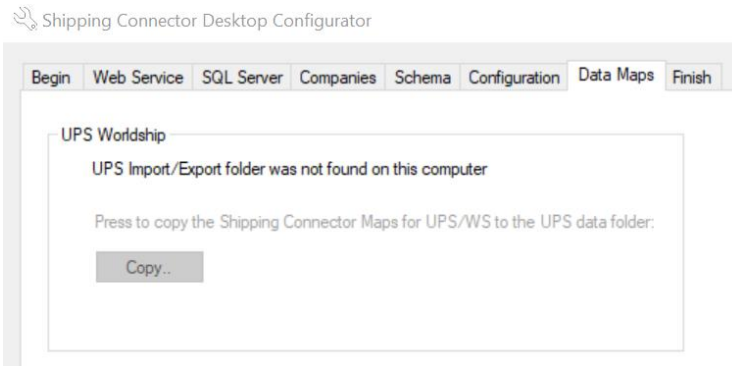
Shipping Connector Desktop Configurator

Begin | Web Service | SQL Server | Companies | Schema | Configuration | Data Maps | Finish

UPS Worldship

UPS Import/Export folder was not found on this computer

Press to copy the Shipping Connector Maps for UPS/WS to the UPS data folder:

Copy..